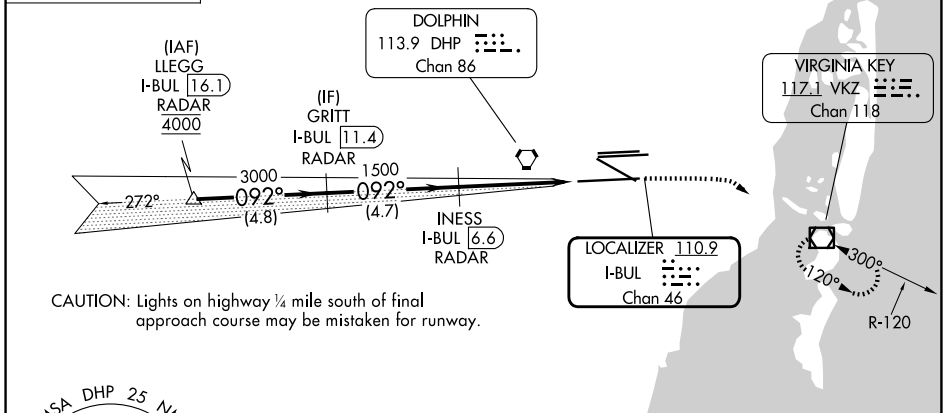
DOLPHIN
113.9 DHP
Chan 86

VIRGINIA KEY
117.1 VKZ
Chan 118

(IAF)
LLEGG
I-BUL 16.1
RADAR
4000

(IF)
GRITT
I-BUL 11.4
RADAR

3000
1500
272°
092°
(4.8)
092°
(4.7)

INESS
I-BUL 6.6
RADAR

LOCALIZER 110.9
I-BUL
Chan 46

300°
120°
R-120

CAUTION: Lights on highway ¼ mile south of final approach course may be mistaken for runway.

MSA DHP 25 NM